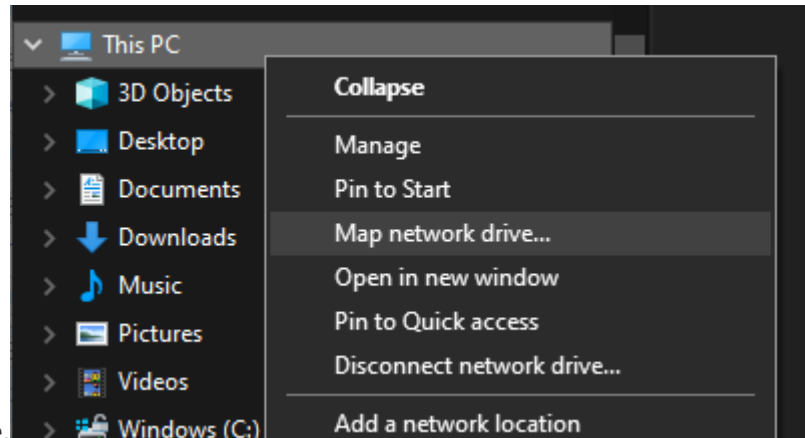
This PC
3D Objects
Desktop
Documents
Downloads
Music
Pictures
Videos
Windows (C:)

Collapse

Manage
Pin to Start
Map network drive...
Open in new window
Pin to Quick access
Disconnect network drive...

Add a network location